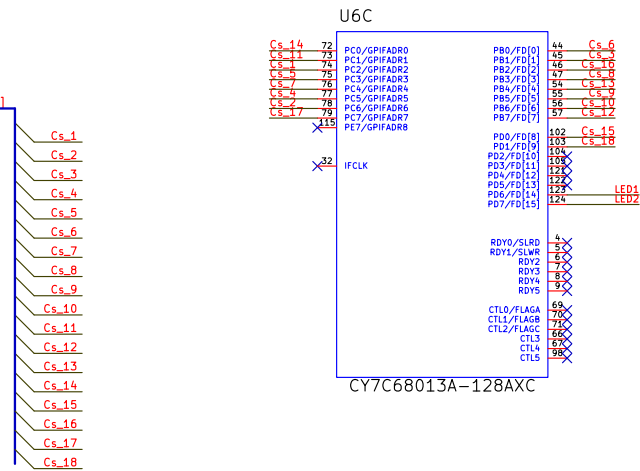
1

Cs_1
Cs_2
Cs_3
Cs_4
Cs_5
Cs_6
Cs_7
Cs_8
Cs_9
Cs_10
Cs_11
Cs_12
Cs_13
Cs_14
Cs_15
Cs_16
Cs_17
Cs_18

U6C

Cs_14 72 PC0/GPIFADR0
Cs_11 73 PC1/GPIFADR1
Cs_1 74 PC2/GPIFADR2
Cs_5 75 PC3/GPIFADR3
Cs_7 76 PC4/GPIFADR4
Cs_4 77 PC5/GPIFADR5
Cs_2 78 PC6/GPIFADR6
Cs_17 79 PC7/GPIFADR7
115 PE7/GPIFADR8

32 IFCLK

PB0/FD[0] 44 Cs_6
PB1/FD[1] 45 Cs_3
PB2/FD[2] 46 Cs_16
PB3/FD[3] 47 Cs_8
PB4/FD[4] 54 Cs_13
PB5/FD[5] 55 Cs_9
PB6/FD[6] 56 Cs_10
PB7/FD[7] 57 Cs_12

PD0/FD[8] 102 Cs_15
PD1/FD[9] 103 Cs_18
PD2/FD[10] 104
PD3/FD[11] 105
PD4/FD[12] 121
PD5/FD[13] 122
PD6/FD[14] 123 LED1
PD7/FD[15] 124 LED2

RDY0/SLRD 4
RDY1/SLWR 5
RDY2 6
RDY3 7
RDY4 8
RDY5 9

CTL0/FLAGA 69
CTL1/FLAGB 70
CTL2/FLAGC 71
CTL3 66
CTL4 67
CTL5 98

CY7C68013A-128AXC